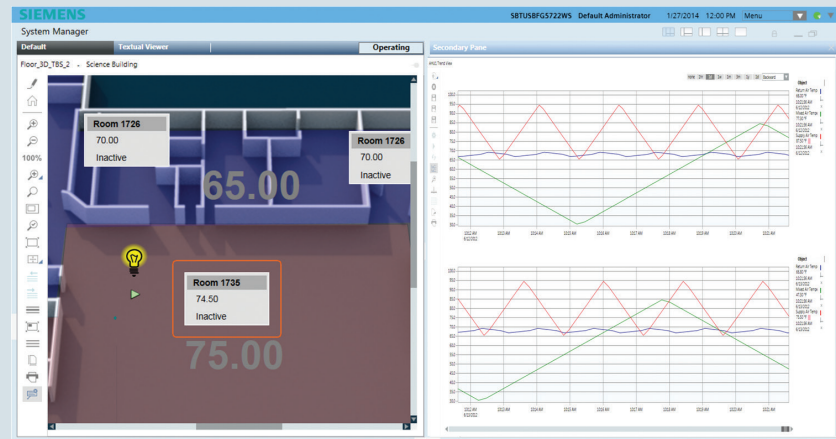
SIEMENS

SBTUSBFG5722WS Default Administrator 1/27/2014 12:00 PM Menu

System Manager

Default

Textual Viewer

Operating

Secondary Pane

Floor_3D_TBS_2 - Science Building

100%

Room 1726

70.00

Inactive

Room 1726

70.00

Inactive

65.00

Room 1735

74.50

Inactive

75.00

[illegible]